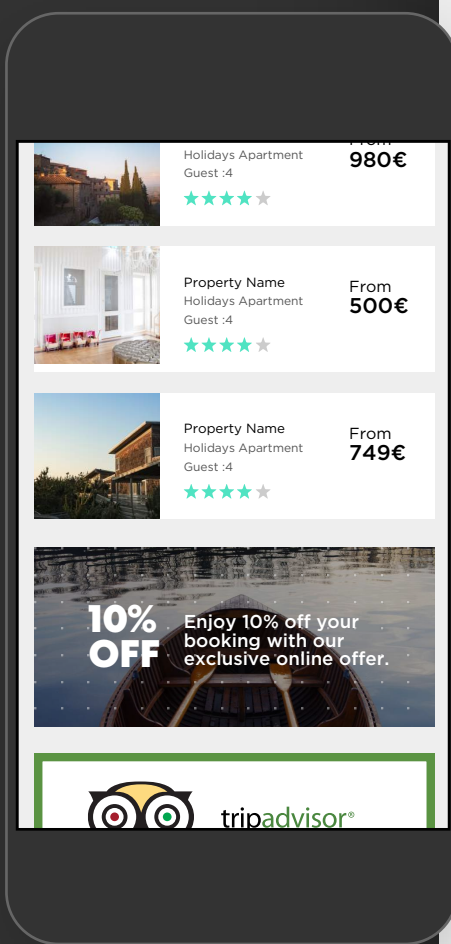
Holidays Apartment
Guest :4

From
980€

Property Name
Holidays Apartment
Guest :4

From
500€

Property Name
Holidays Apartment
Guest :4

From
749€

10% OFF

Enjoy 10% off your booking with our exclusive online offer.

tripadvisor®